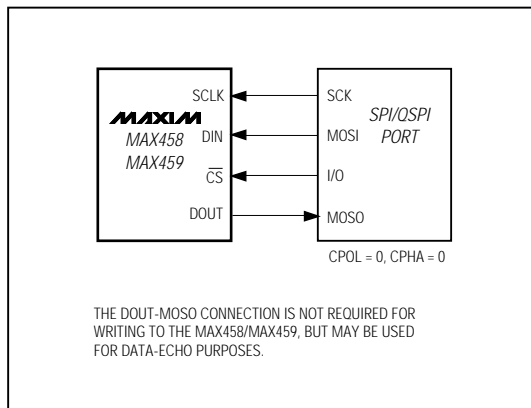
MAXIM
MAX458
MAX459

SCLK
DIN
$\overline{CS}$
DOUT

SCK
MOSI
I/O
MOSO

SPI/QSPI
PORT

CPOL = 0, CPHA = 0

THE DOUT-MOSO CONNECTION IS NOT REQUIRED FOR WRITING TO THE MAX458/MAX459, BUT MAY BE USED FOR DATA-ECHO PURPOSES.